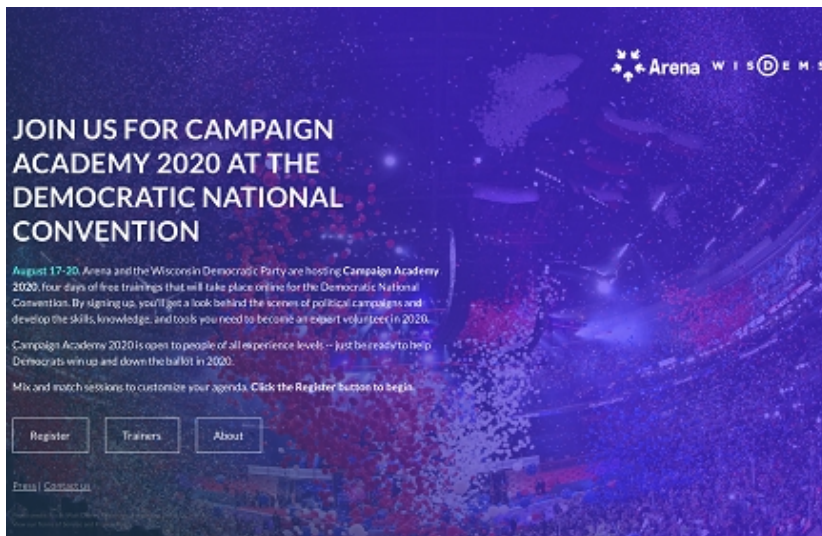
Arena WISDEMS

JOIN US FOR CAMPAIGN ACADEMY 2020 AT THE DEMOCRATIC NATIONAL CONVENTION

August 17-20. Arena and the Wisconsin Democratic Party are hosting Campaign Academy 2020, four days of free trainings that will take place online for the Democratic National Convention. By signing up, you'll get a look behind the scenes of political campaigns and develop the skills, knowledge, and tools you need to become an expert volunteer in 2020.

Campaign Academy 2020 is open to people of all experience levels -- just be ready to help Democrats win up and down the ballot in 2020.

Mix and match sessions to customize your agenda. Click the Register button to begin.

Register Trainers About

Press | Contact us

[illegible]